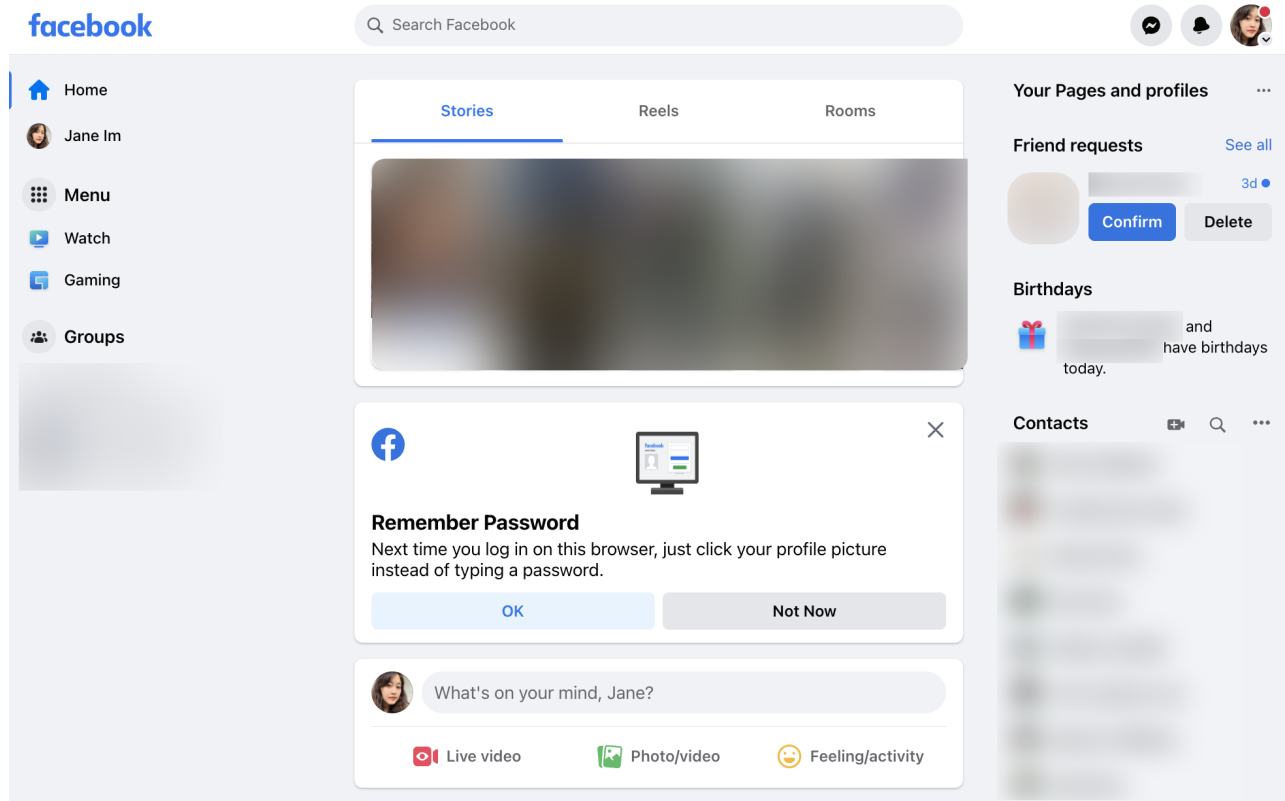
facebook

Search Facebook

Home
Jane Im
Menu
Watch
Gaming
Groups

Stories
Reels
Rooms

Remember Password
Next time you log in on this browser, just click your profile picture instead of typing a password.

OK
Not Now

What's on your mind, Jane?

Live video
Photo/video
Feeling/activity

Your Pages and profiles

Friend requests
See all
3d
Confirm
Delete

Birthdays
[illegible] and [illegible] have birthdays today.

Contacts